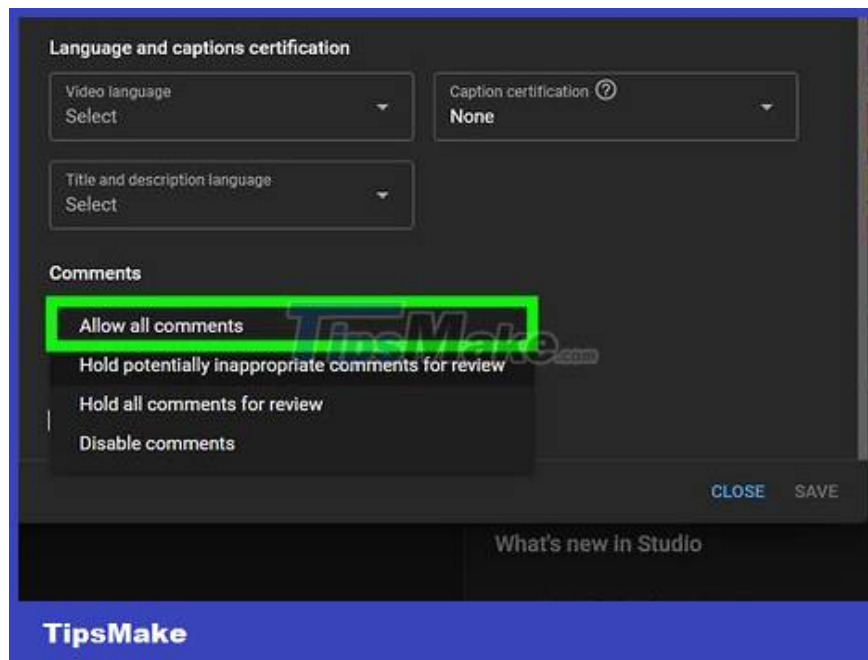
Language and captions certification

Video language
Select

Caption certification ?
None

Title and description language
Select

Comments

Allow all comments

TipsMake.com

Hold potentially inappropriate comments for review

Hold all comments for review

Disable comments

CLOSE SAVE

What's new in Studio

TipsMake